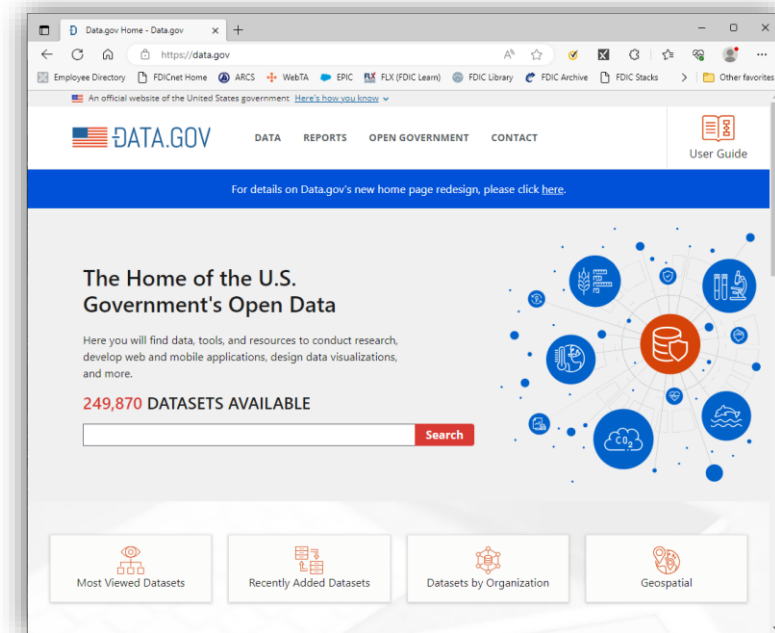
Data.gov Home - Data.gov
https://data.gov
Employee Directory FDICnet Home ARCS WebTA EPIC FLX (FDIC Learn) FDIC Library FDIC Archive FDIC Stacks Other favorites
An official website of the United States government Here's how you know
DATA.GOV DATA REPORTS OPEN GOVERNMENT CONTACT User Guide
For details on Data.gov's new home page redesign, please click here.

The Home of the U.S. Government's Open Data

Here you will find data, tools, and resources to conduct research, develop web and mobile applications, design data visualizations, and more.

249,870 DATASETS AVAILABLE

Search

$CO_2$

Most Viewed Datasets
Recently Added Datasets
Datasets by Organization
Geospatial